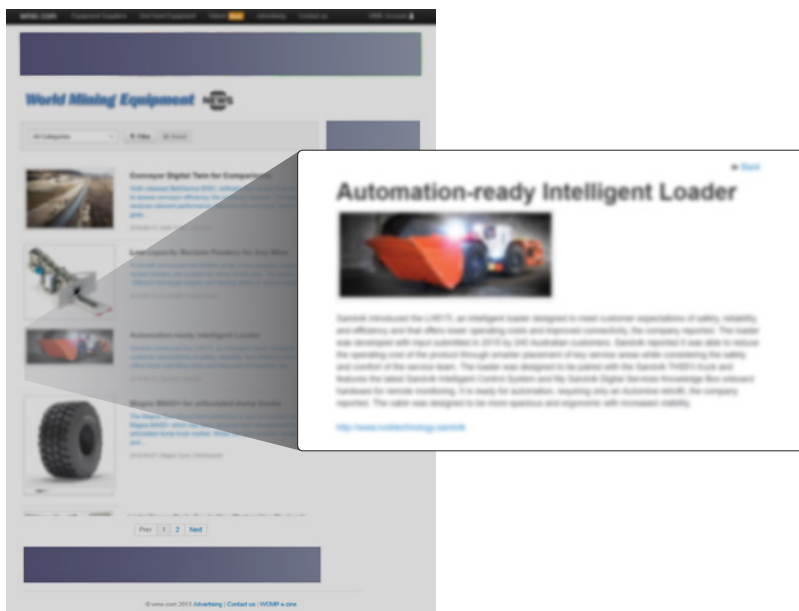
World Mining Equipment NEWS

Conveyor Digital Twin for Comparison

Low-capacity Remote Feeders for Any Mine

Automation-ready Intelligent Loader

Magna MS02+ for articulated dump trucks

Prev 1 2 Next

« Back

Automation-ready Intelligent Loader

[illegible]

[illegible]